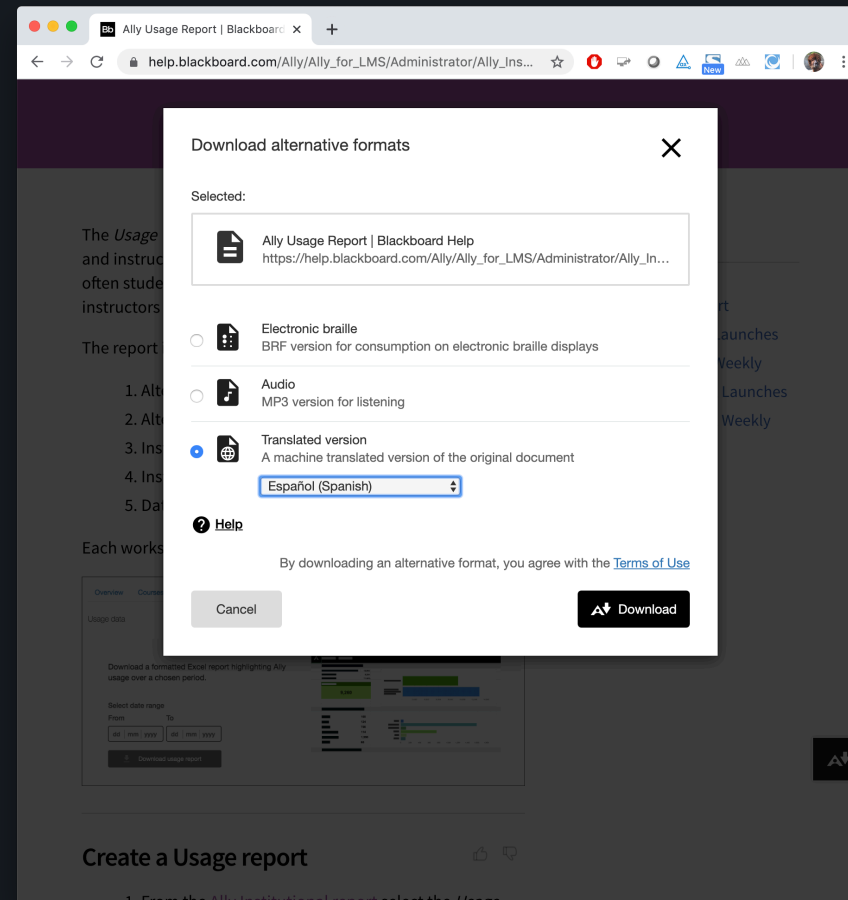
Bb Ally Usage Report | Blackboard ×
+
help.blackboard.com/Ally/Ally_for_LMS/Administrator/Ally_Ins...
New

Download alternative formats

Selected:

Ally Usage Report | Blackboard Help
https://help.blackboard.com/Ally/Ally_for_LMS/Administrator/Ally_In...

Electronic braille
BRF version for consumption on electronic braille displays

Audio
MP3 version for listening

Translated version
A machine translated version of the original document

Español (Spanish)

Help

By downloading an alternative format, you agree with the Terms of Use

Cancel

Download

The Usage
and instruc
often stude
instructors

The report

1. Alt
2. Alt
3. Ins
4. Ins
5. Da

Each works

rt
Launches
Weekly
Launches
Weekly

Overview Cours
Usage data
Download a formatted Excel report highlighting Ally usage over a chosen period.
Select date range
From To
dd mm yyyy dd mm yyyy
Download usage report

Create a Usage report